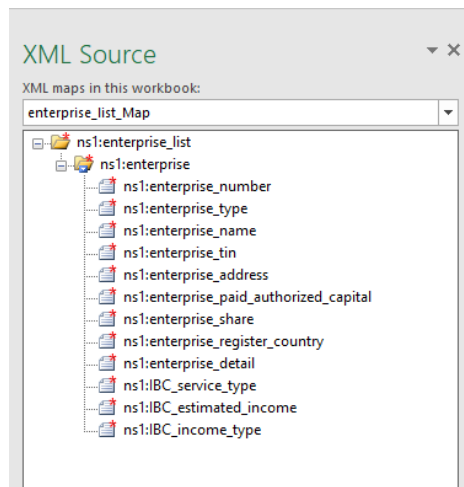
XML Source

XML maps in this workbook:

enterprise_list_Map

ns1:enterprise_list
ns1:enterprise
ns1:enterprise_number
ns1:enterprise_type
ns1:enterprise_name
ns1:enterprise_tin
ns1:enterprise_address
ns1:enterprise_paid_authorized_capital
ns1:enterprise_share
ns1:enterprise_register_country
ns1:enterprise_detail
ns1:IBC_service_type
ns1:IBC_estimated_income
ns1:IBC_income_type